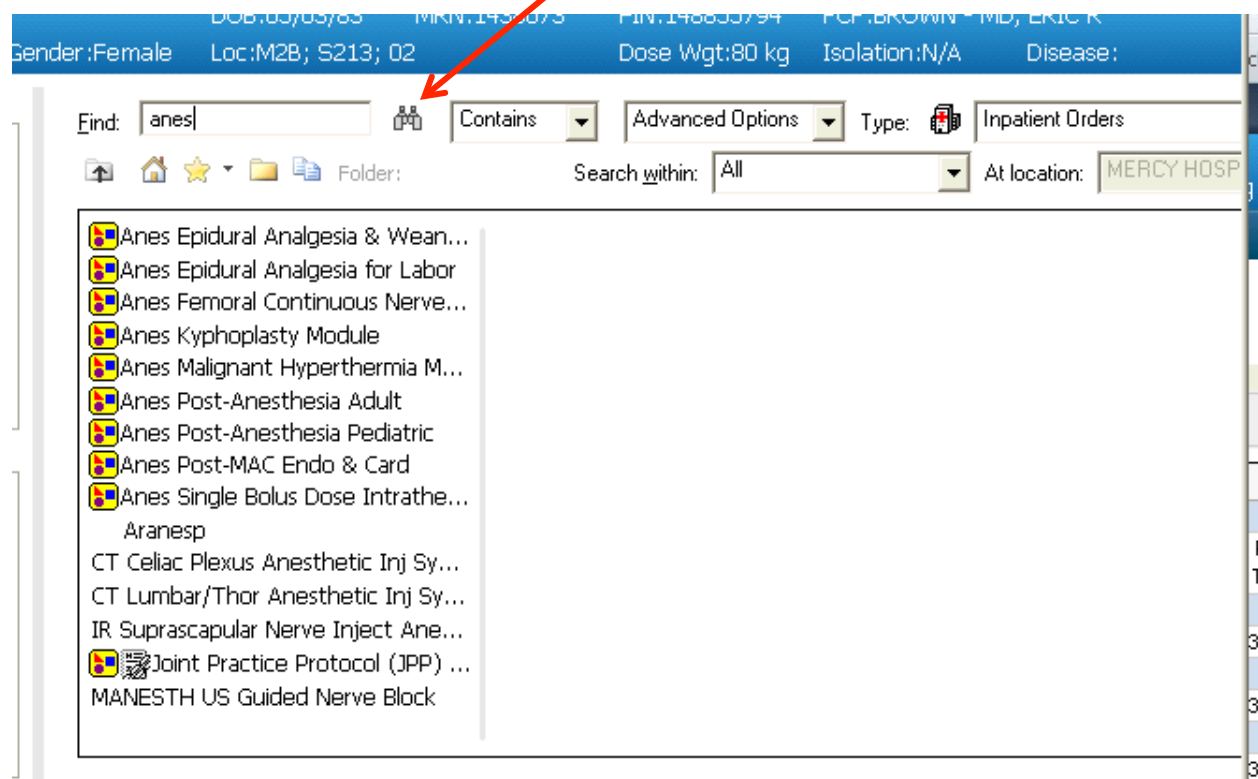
Gender:Female Loc:M2B; S213; 02 Dose Wgt:80 kg Isolation:N/A Disease:

Find: anes Contains Advanced Options Type: Inpatient Orders

Folder: Search within: All At location: MERCY HOSP

Anes Epidural Analgesia & Wean...
Anes Epidural Analgesia for Labor
Anes Femoral Continuous Nerve...
Anes Kyphoplasty Module
Anes Malignant Hyperthermia M...
Anes Post-Anesthesia Adult
Anes Post-Anesthesia Pediatric
Anes Post-MAC Endo & Card
Anes Single Bolus Dose Intrathe...
Aranesp
CT Celiac Plexus Anesthetic Inj Sy...
CT Lumbar/Thor Anesthetic Inj Sy...
IR Suprascapular Nerve Inject Ane...
Joint Practice Protocol (JPP) ...
MANESTH US Guided Nerve Block